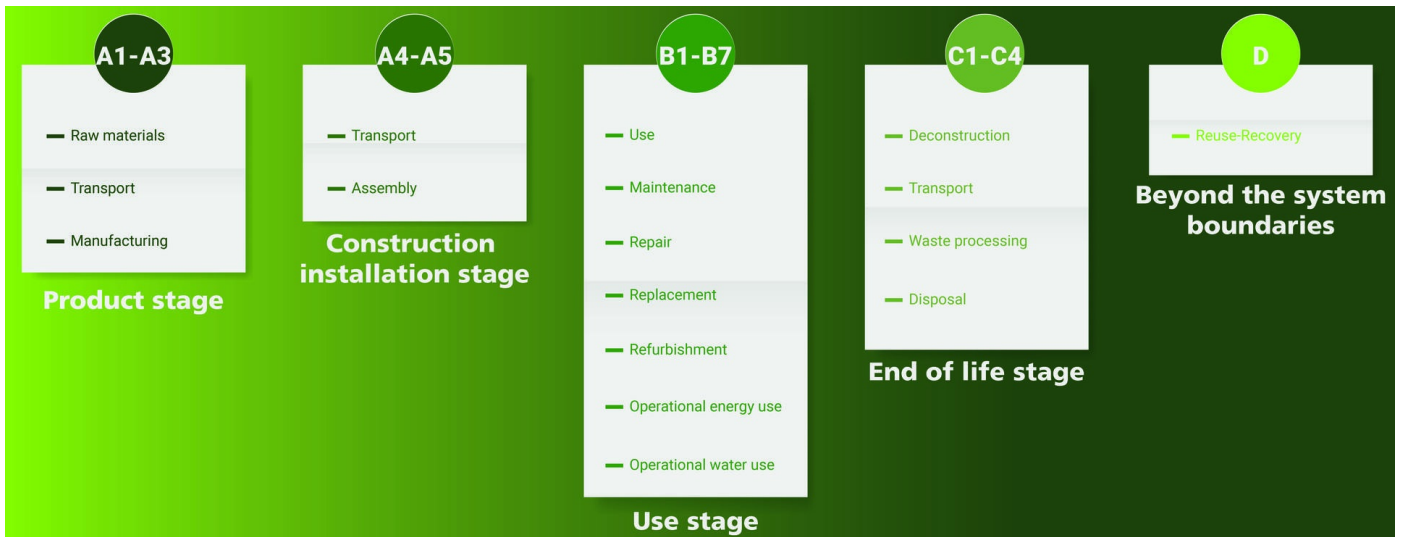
A1-A3

— Raw materials

— Transport

— Manufacturing

Product stage

A4-A5

— Transport

— Assembly

Construction installation stage

B1-B7

— Use

— Maintenance

— Repair

— Replacement

— Refurbishment

— Operational energy use

— Operational water use

Use stage

C1-C4

— Deconstruction

— Transport

— Waste processing

— Disposal

End of life stage

D

— Reuse-Recovery

Beyond the system boundaries